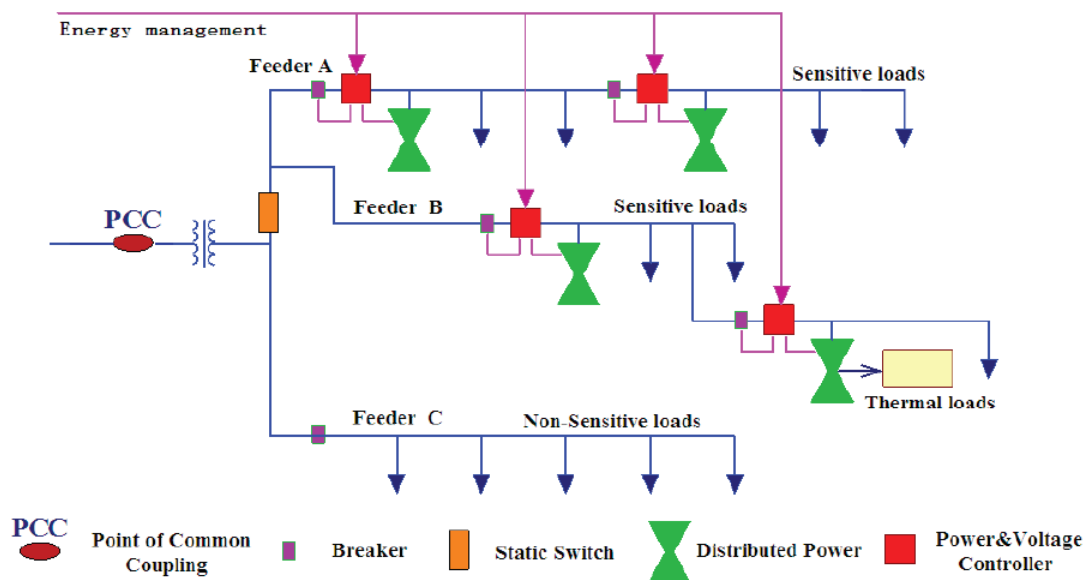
Energy management

Feeder A

Sensitive loads

PCC

Feeder B

Sensitive loads

Thermal loads

Feeder C

Non-Sensitive loads

PCC Point of Common Coupling

Breaker

Static Switch

Distributed Power

Power&Voltage Controller